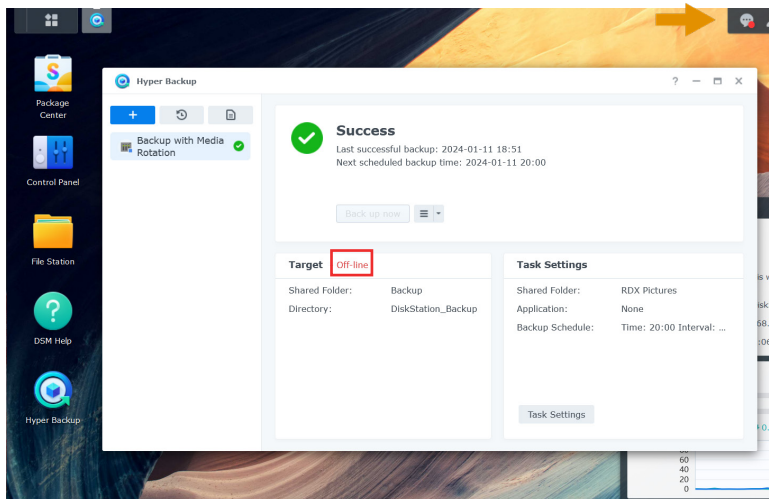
Package Center

Control Panel

File Station

DSM Help

Hyper Backup

Hyper Backup

? — ☐ ✕

+

Backup with Media Rotation

Success

Last successful backup: 2024-01-11 18:51

Next scheduled backup time: 2024-01-11 20:00

Back up now

Target Off-line

Shared Folder: Backup

Directory: DiskStation_Backup

Task Settings

Shared Folder: RDX Pictures

Application: None

Backup Schedule: Time: 20:00 Interval: ...

Task Settings

60
40
20
0